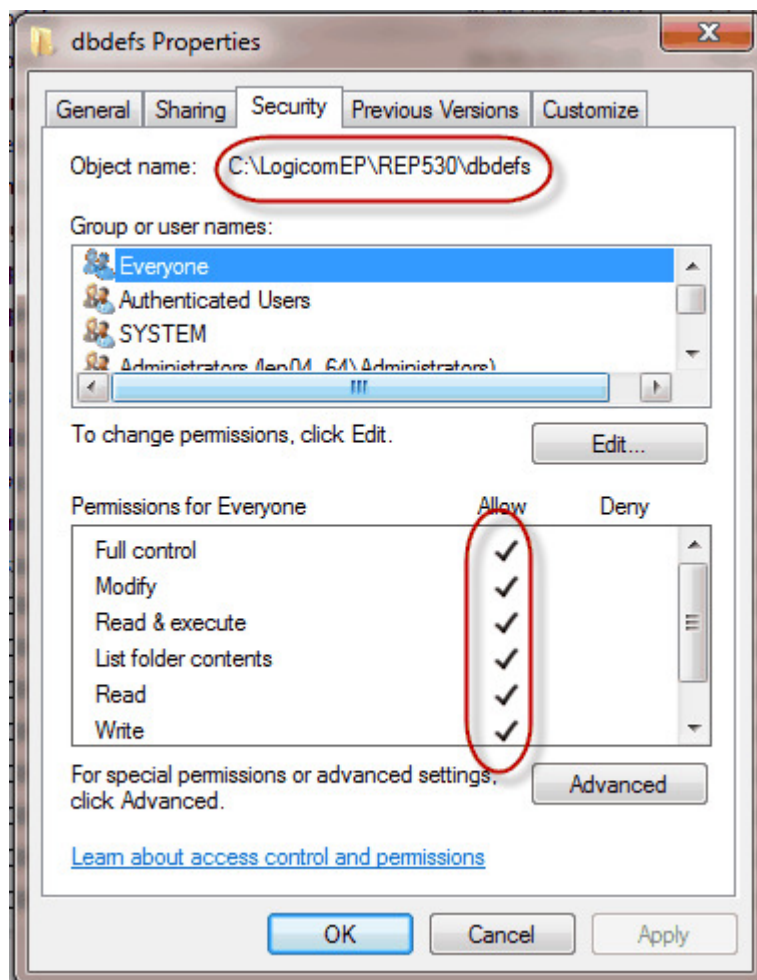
dbdefs Properties

General | Sharing | Security | Previous Versions | Customize

Object name: C:\LogicomEP\REP530\dbdefs

Group or user names:

Everyone
Authenticated Users
SYSTEM
Administrators (lep04_64\Administrators)

To change permissions, click Edit.

Edit...

| Permissions for Everyone | Allow | Deny |
|---|---|---|
| Full control | ✓ | |
| Modify | ✓ | |
| Read & execute | ✓ | |
| List folder contents | ✓ | |
| Read | ✓ | |
| Write | ✓ | |

For special permissions or advanced settings, click Advanced.

Advanced

Learn about access control and permissions

OK | Cancel | Apply